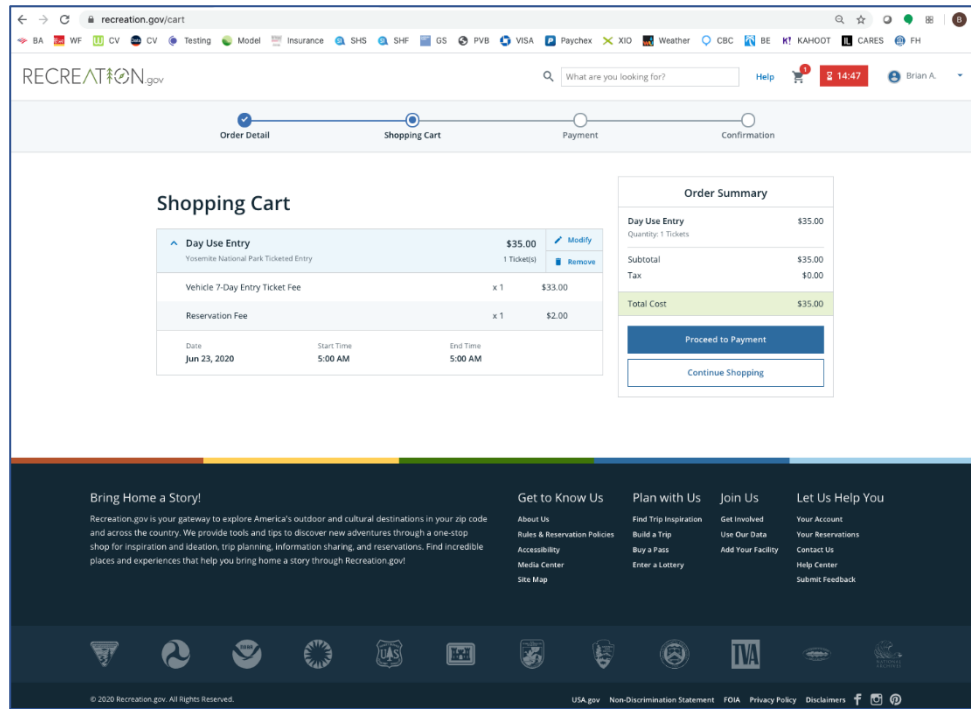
recreation.gov/cart

BA WF CV CV Testing Model Insurance SHS SHF GS PVB VISA Paychex XIO Weather CBC BE KAHOOT CARES FH

RECREATION.gov

What are you looking for?

Help

1

14:47

Brian A.

Order Detail

Shopping Cart

Payment

Confirmation

Shopping Cart

Day Use Entry

Yosemite National Park Ticketed Entry

$35.00

1 Ticket(s)

Modify

Remove

| | | |
|---|---|---|
| Vehicle 7-Day Entry Ticket Fee | x 1 | $33.00 |
| Reservation Fee | x 1 | $2.00 |

| Date | Start Time | End Time |
|---|---|---|
| Jun 23, 2020 | 5:00 AM | 5:00 AM |

Order Summary

Day Use Entry $35.00
Quantity: 1 Tickets

Subtotal $35.00
Tax $0.00

Total Cost $35.00

Proceed to Payment

Continue Shopping

Bring Home a Story!

Recreation.gov is your gateway to explore America's outdoor and cultural destinations in your zip code and across the country. We provide tools and tips to discover new adventures through a one-stop shop for inspiration and ideation, trip planning, information sharing, and reservations. Find incredible places and experiences that help you bring home a story through Recreation.gov!

Get to Know Us
About Us
Rules & Reservation Policies
Accessibility
Media Center
Site Map

Plan with Us
Find Trip Inspiration
Build a Trip
Buy a Pass
Enter a Lottery

Join Us
Get Involved
Use Our Data
Add Your Facility

Let Us Help You
Your Account
Your Reservations
Contact Us
Help Center
Submit Feedback

TVA

© 2020 Recreation.gov. All Rights Reserved.

USA.gov Non-Discrimination Statement FOIA Privacy Policy Disclaimers